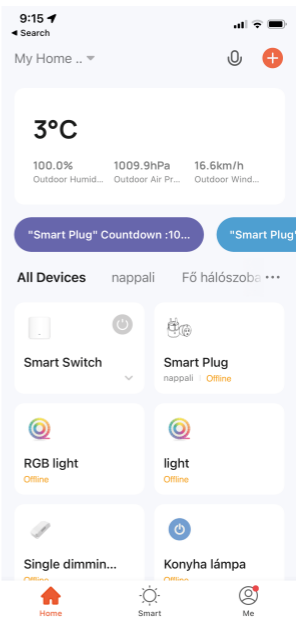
9:15
◂ Search

My Home ..

3°C

100.0%
Outdoor Humid...

1009.9hPa
Outdoor Air Pr...

16.6km/h
Outdoor Wind...

"Smart Plug" Countdown :10...

"Smart Plug"

All Devices nappali Fő hálószoba ···

Smart Switch

Smart Plug
nappali | Offline

RGB light
Offline

light
Offline

Single dimmin...
Offline

Konyha lámpa
Offline

Home Smart Me